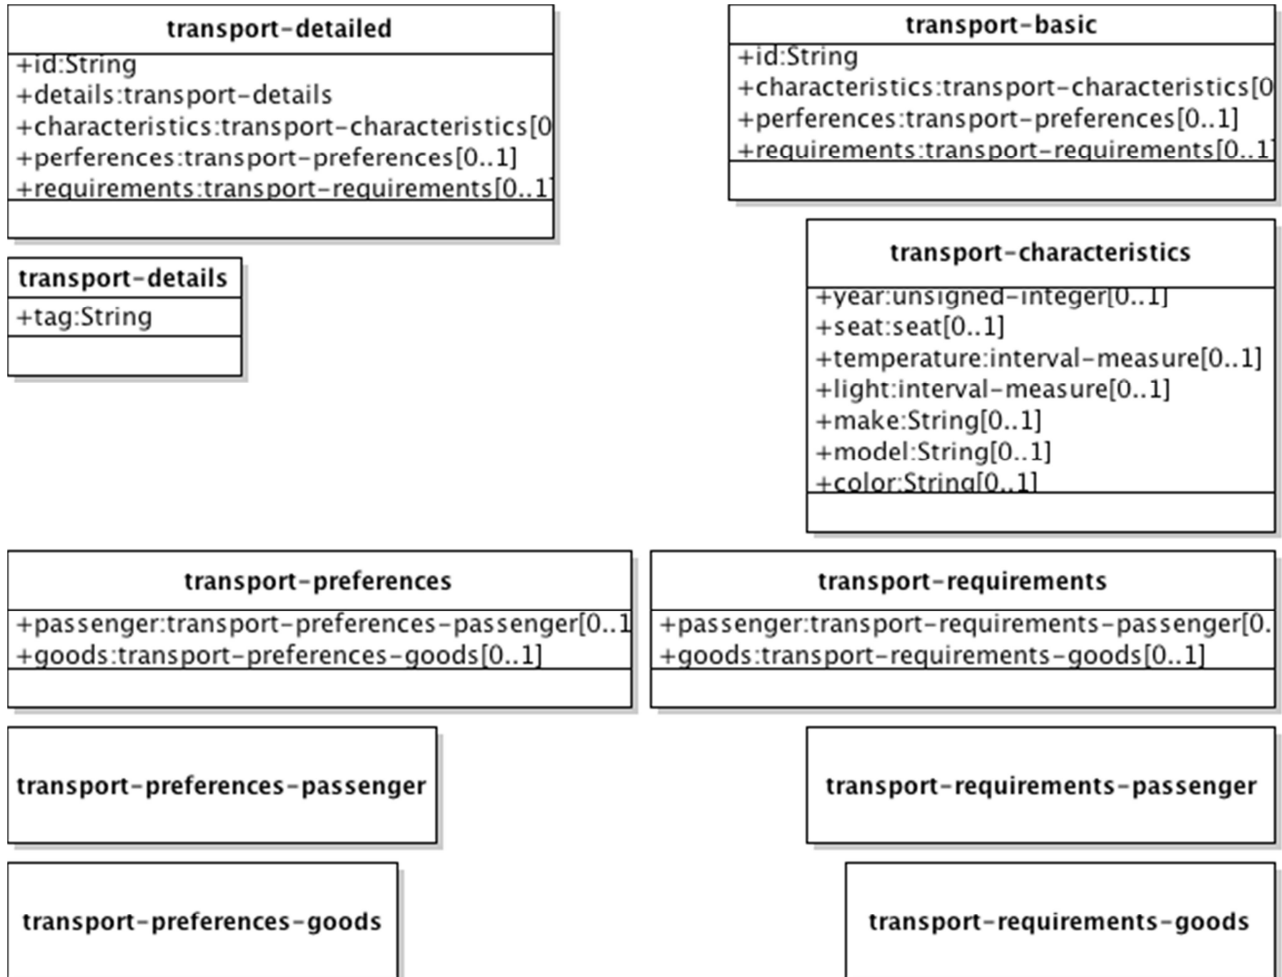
transport-detailed
+id:String
+details:transport-details
+characteristics:transport-characteristics[0
+perferences:transport-preferences[0..1]
+requirements:transport-requirements[0..1]

transport-basic
+id:String
+characteristics:transport-characteristics[0
+perferences:transport-preferences[0..1]
+requirements:transport-requirements[0..1]

transport-details
+tag:String

transport-characteristics
+year:unsigned-integer[0..1]
+seat:seat[0..1]
+temperature:interval-measure[0..1]
+light:interval-measure[0..1]
+make:String[0..1]
+model:String[0..1]
+color:String[0..1]

transport-preferences
+passenger:transport-preferences-passenger[0..1
+goods:transport-preferences-goods[0..1]

transport-requirements
+passenger:transport-requirements-passenger[0.
+goods:transport-requirements-goods[0..1]

transport-preferences-passenger

transport-requirements-passenger

transport-preferences-goods

transport-requirements-goods